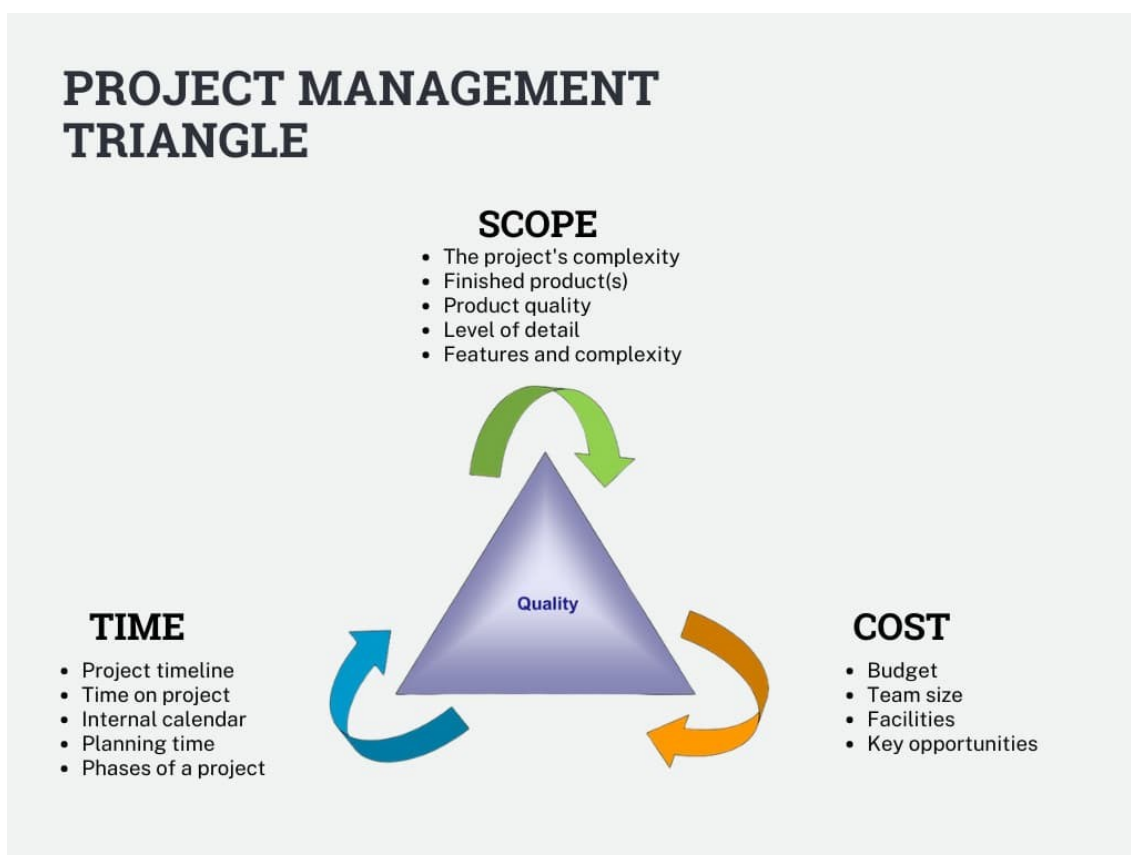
PROJECT MANAGEMENT TRIANGLE

SCOPE
- The project's complexity
- Finished product(s)
- Product quality
- Level of detail
- Features and complexity

Quality

TIME
- Project timeline
- Time on project
- Internal calendar
- Planning time
- Phases of a project

COST
- Budget
- Team size
- Facilities
- Key opportunities